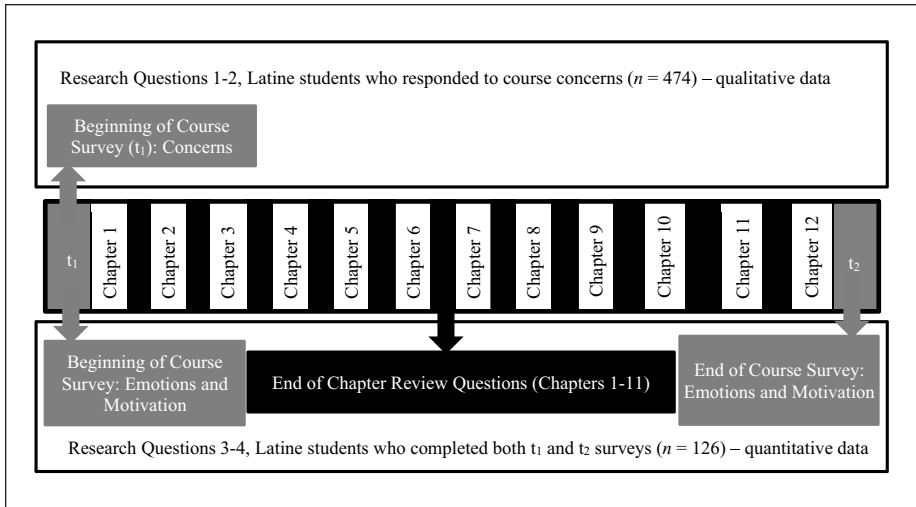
Research Questions 1-2, Latine students who responded to course concerns ($n$ = 474) – qualitative data

Beginning of Course Survey ($t_1$): Concerns

$t_1$

Chapter 1

Chapter 2

Chapter 3

Chapter 4

Chapter 5

Chapter 6

Chapter 7

Chapter 8

Chapter 9

Chapter 10

Chapter 11

Chapter 12

$t_2$

Beginning of Course Survey: Emotions and Motivation

End of Chapter Review Questions (Chapters 1-11)

End of Course Survey: Emotions and Motivation

Research Questions 3-4, Latine students who completed both $t_1$ and $t_2$ surveys ($n$ = 126) – quantitative data